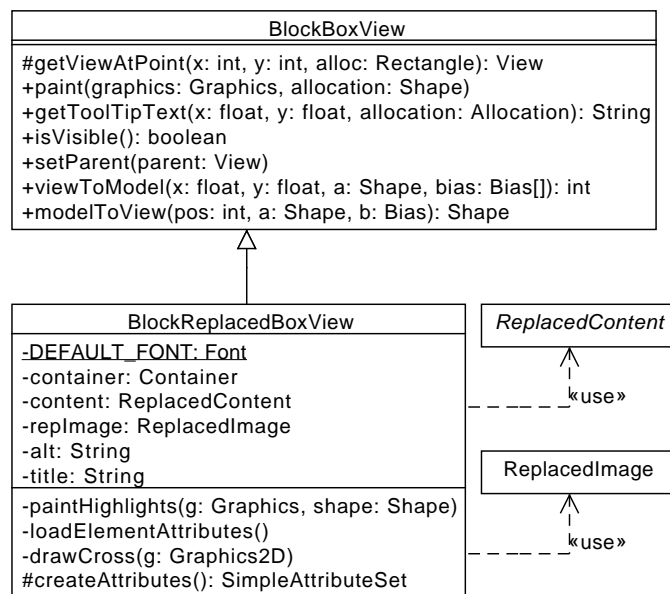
BlockBoxView

#getViewAtPoint(x: int, y: int, alloc: Rectangle): View
+paint(graphics: Graphics, allocation: Shape)
+getToolTipText(x: float, y: float, allocation: Allocation): String
+isVisible(): boolean
+setParent(parent: View)
+viewToModel(x: float, y: float, a: Shape, bias: Bias[]): int
+modelToView(pos: int, a: Shape, b: Bias): Shape

BlockReplacedBoxView

-DEFAULT_FONT: Font
-container: Container
-content: ReplacedContent
-repImage: ReplacedImage
-alt: String
-title: String

-paintHighlights(g: Graphics, shape: Shape)
-loadElementAttributes()
-drawCross(g: Graphics2D)
#createAttributes(): SimpleAttributeSet

ReplacedContent

«use»

ReplacedImage

«use»